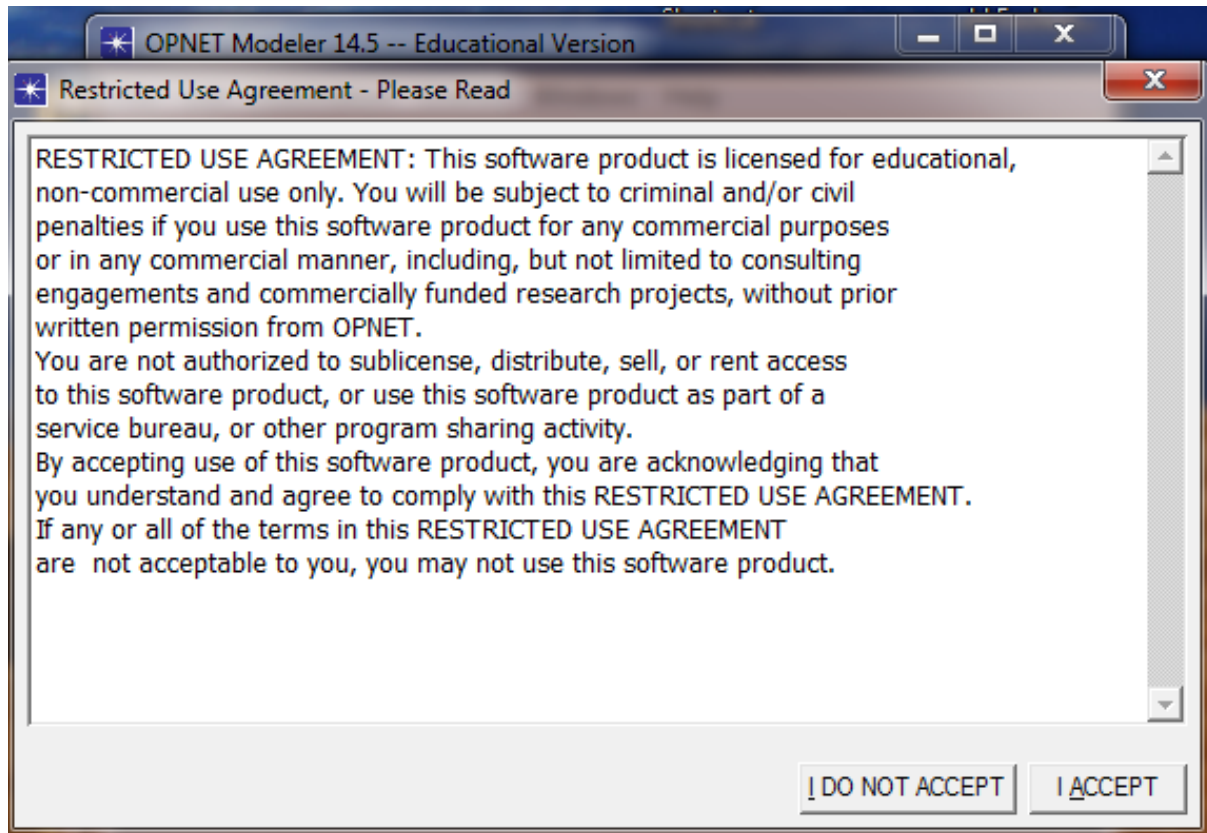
OPNET Modeler 14.5 -- Educational Version

Restricted Use Agreement - Please Read

RESTRICTED USE AGREEMENT: This software product is licensed for educational, non-commercial use only. You will be subject to criminal and/or civil penalties if you use this software product for any commercial purposes or in any commercial manner, including, but not limited to consulting engagements and commercially funded research projects, without prior written permission from OPNET.
You are not authorized to sublicense, distribute, sell, or rent access to this software product, or use this software product as part of a service bureau, or other program sharing activity.
By accepting use of this software product, you are acknowledging that you understand and agree to comply with this RESTRICTED USE AGREEMENT.
If any or all of the terms in this RESTRICTED USE AGREEMENT are not acceptable to you, you may not use this software product.

I DO NOT ACCEPT

I ACCEPT